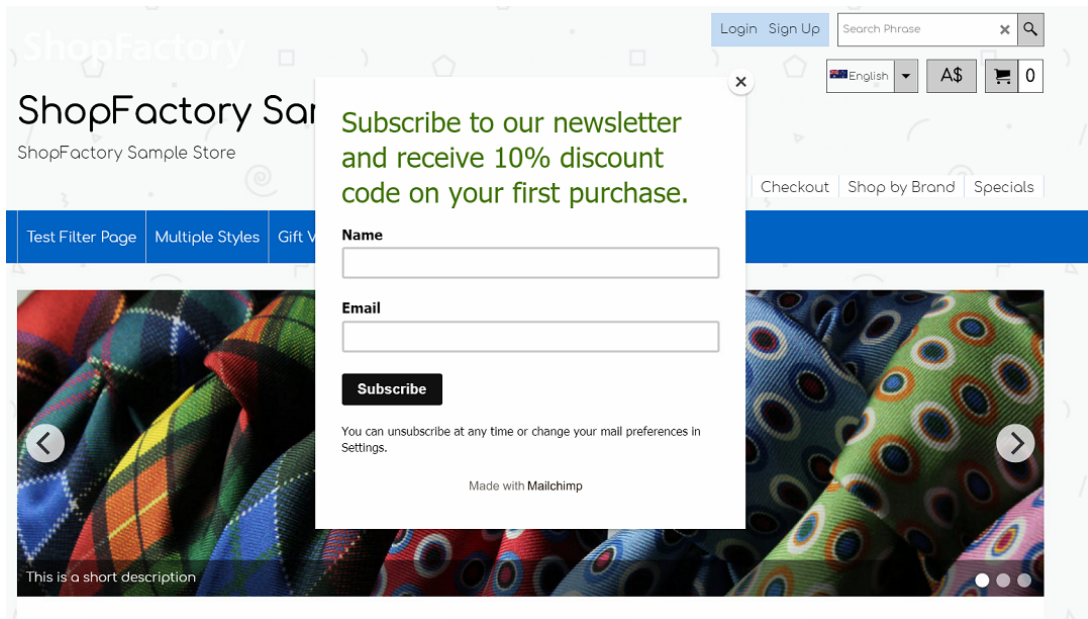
ShopFactory

Login Sign Up

Search Phrase

English

A$

0

ShopFactory Sar

ShopFactory Sample Store

Checkout | Shop by Brand | Specials

Test Filter Page | Multiple Styles | Gift V

×

Subscribe to our newsletter and receive 10% discount code on your first purchase.

Name

Email

Subscribe

You can unsubscribe at any time or change your mail preferences in Settings.

Made with Mailchimp

This is a short description